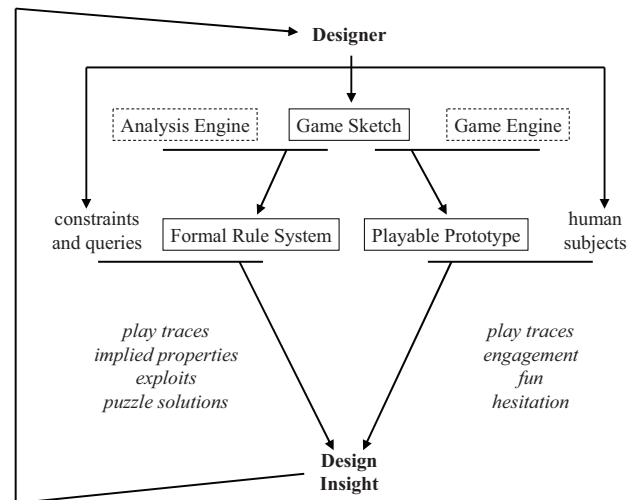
Designer

Analysis Engine

Game Sketch

Game Engine

constraints and queries

Formal Rule System

Playable Prototype

human subjects

*play traces*
*implied properties*
*exploits*
*puzzle solutions*

*play traces*
*engagement*
*fun*
*hesitation*

Design Insight